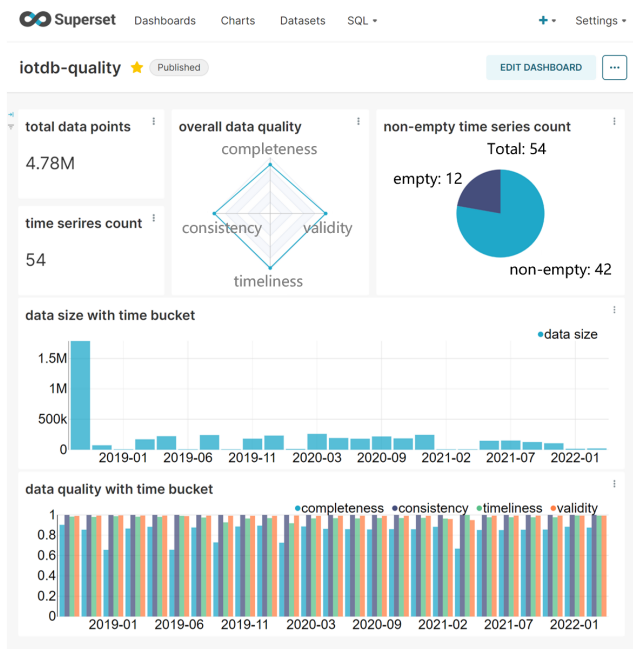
Superset Dashboards Charts Datasets SQL + Settings

iotdb-quality Published EDIT DASHBOARD ···

total data points
4.78M

time serires count
54

overall data quality
completeness
consistency
validity
timeliness

non-empty time series count
Total: 54
empty: 12
non-empty: 42

data size with time bucket
data size
1.5M
1M
500k
0
2019-01 2019-06 2019-11 2020-03 2020-09 2021-02 2021-07 2022-01

data quality with time bucket
completeness consistency timeliness validity
1
0.8
0.6
0.4
0.2
0
2019-01 2019-06 2019-11 2020-03 2020-09 2021-02 2021-07 2022-01